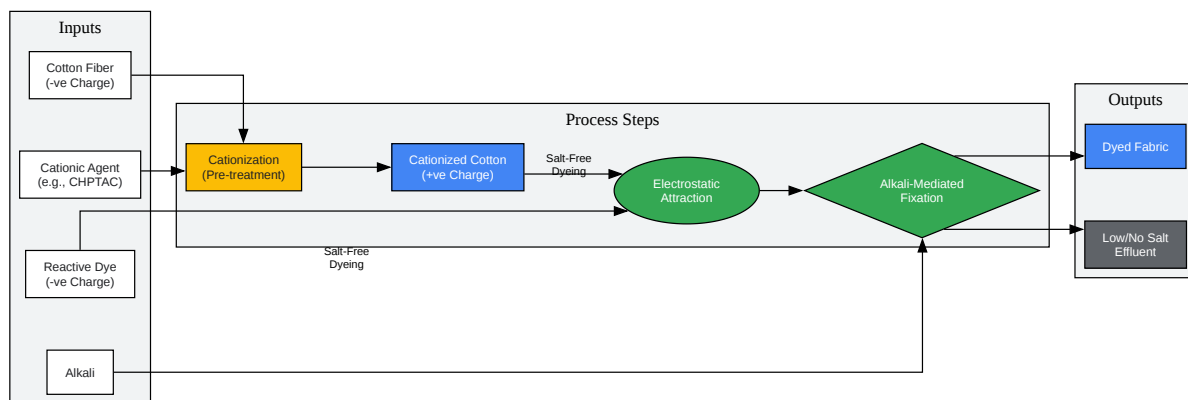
Inputs

Cotton Fiber
(-ve Charge)

Cationic Agent
(e.g., CHPTAC)

Reactive Dye
(-ve Charge)

Alkali

Process Steps

Cationization
(Pre-treatment)

Cationized Cotton
(+ve Charge)

Salt-Free
Dyeing

Electrostatic
Attraction

Alkali-Mediated
Fixation

Salt-Free
Dyeing

Outputs

Dyed Fabric

Low/No Salt
Effluent